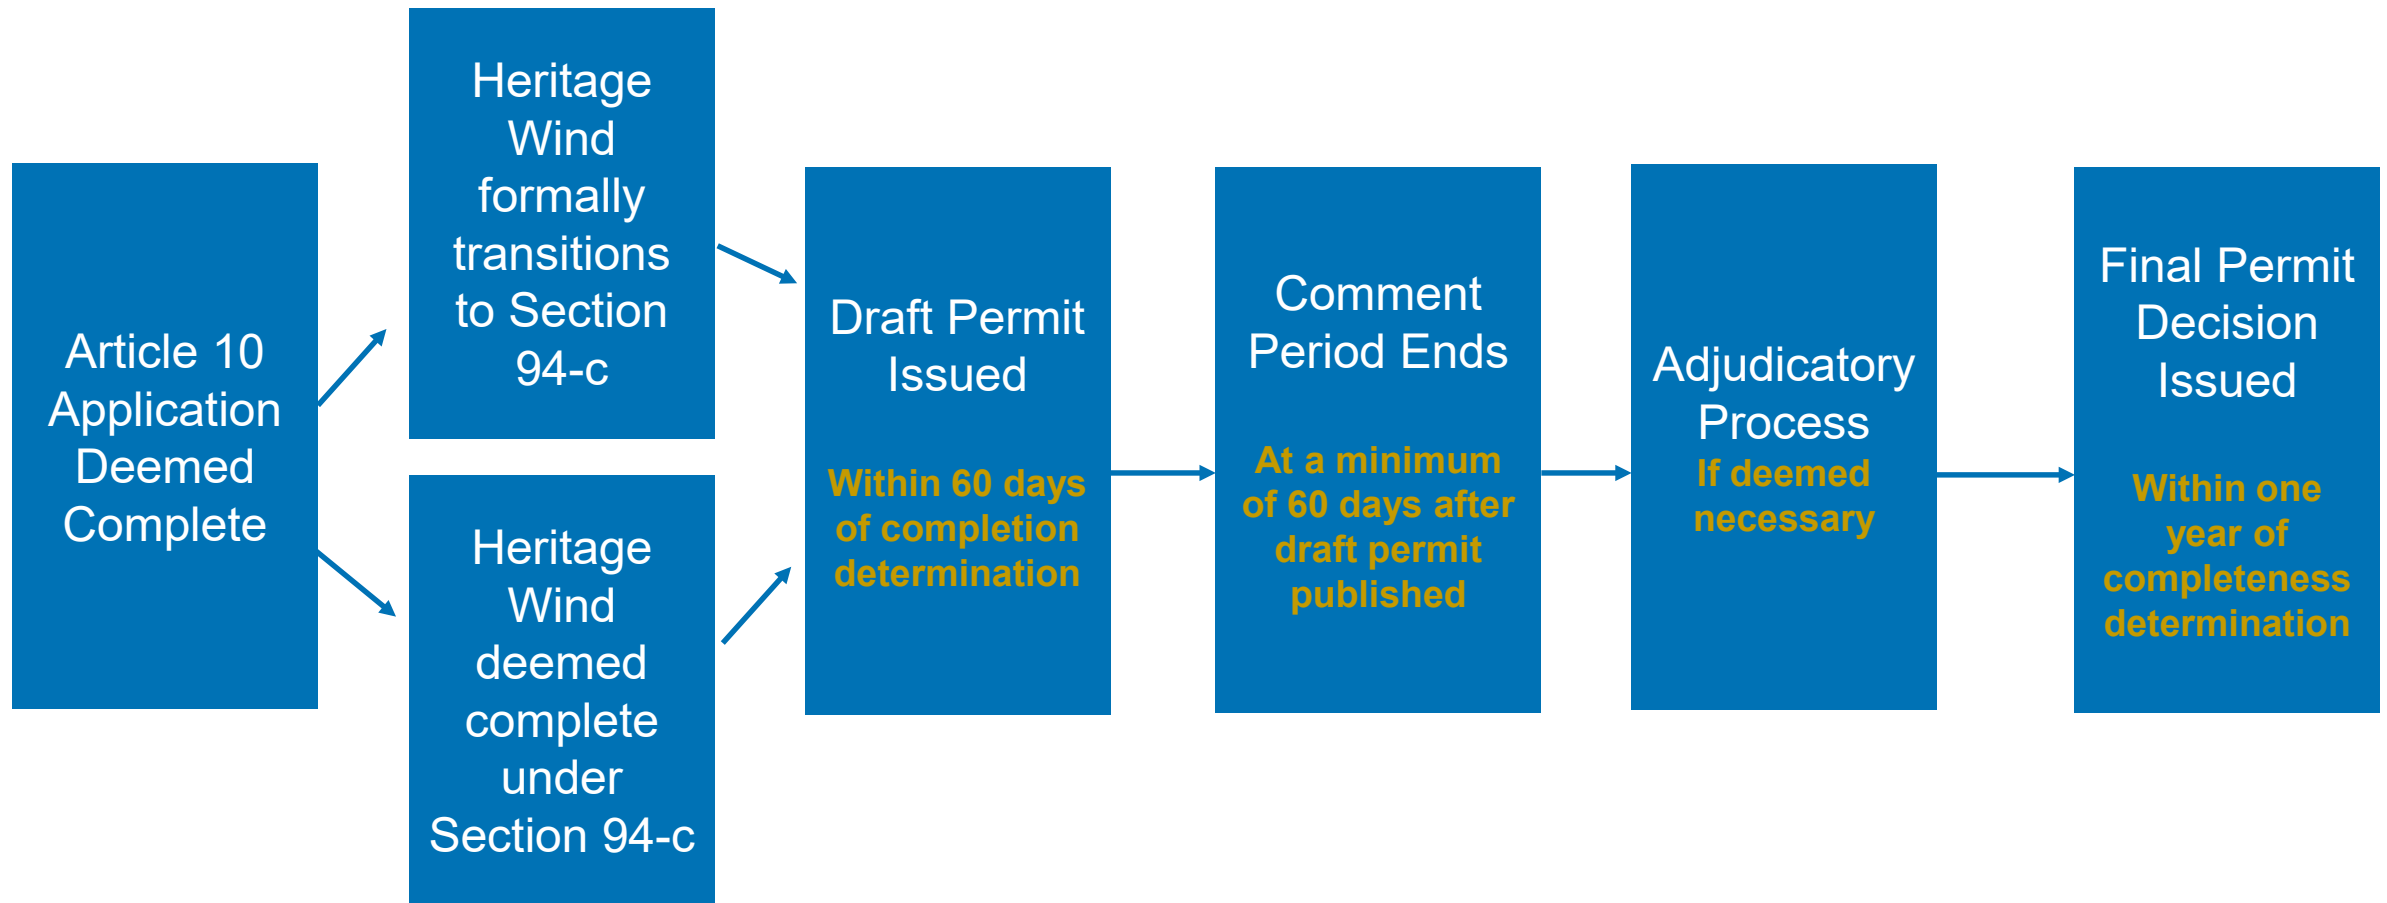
Article 10 Application Deemed Complete

Heritage Wind formally transitions to Section 94-c

Heritage Wind deemed complete under Section 94-c

Draft Permit Issued

Within 60 days of completion determination

Comment Period Ends

At a minimum of 60 days after draft permit published

Adjudicatory Process

If deemed necessary

Final Permit Decision Issued

Within one year of completeness determination